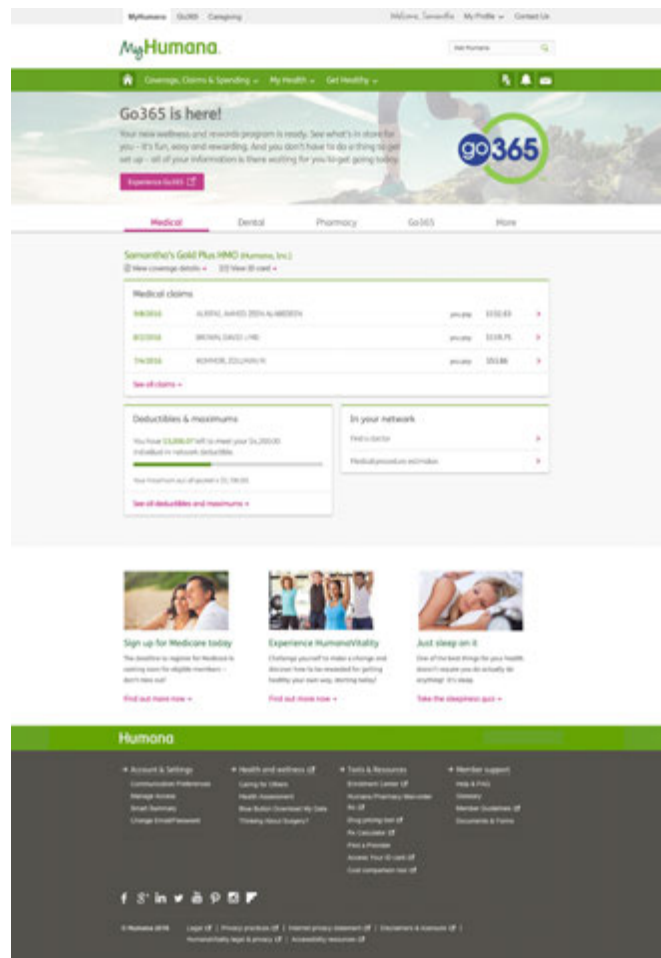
MyHumana Go365 Caregiving Welcome, Samantha My Profile Contact Us

MyHumana.

Coverage, Claims & Spending My Health Get Healthy

Go365 is here!

Your new wellness and rewards program is ready. See what's in store for you – it's fun, easy and rewarding. And you don't have to do a thing to get set up – all of your information is there waiting for you to get going today.

Experience Go365

go365

Medical Dental Pharmacy Go365 More

Samantha's Gold Plus HMO (Humana, Inc.)

View coverage details View ID card

Medical claims

| 9/8/2016 | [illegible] | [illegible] | $132.83 |
|---|---|---|---|
| 8/2/2016 | BROWN, DAVID J MD | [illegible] | $118.75 |
| 7/4/2016 | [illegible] | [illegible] | $53.86 |

See all claims

Deductibles & maximums

You have $3,000.07 left to meet your $4,200.00 individual in-network deductible.

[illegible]

See all deductibles and maximums

In your network

Find a doctor

Medical procedure estimates

Sign up for Medicare today

The deadline to register for Medicare is coming soon for eligible members – don't miss out!

Find out more now

Experience HumanaVitality

Challenge yourself to make a change and discover how to be rewarded for getting healthy your own way, starting today!

Find out more now

Just sleep on it

One of the best things for your health doesn't require you to actually do anything! It's sleep.

Take the sleepiness quiz

Humana

Account & Settings
Communication Preferences
Manage Access
Email Reminders
Change Email/Password

Health and wellness
Caring for Others
Health Assessment
Blue Button Download My Data
Thinking About Surgery?

Tools & Resources
Enrollment Center
Humana Pharmacy Mail-order Rx
Drug pricing tool
Rx Calculator
Find a Provider
Access Your ID card
Cost comparison tool

Member support
Help & FAQ
Glossary
Member Guidelines
Documents & Forms

© Humana 2016 Legal | Privacy practices | Internet privacy statement | Disclaimers & licensure | HumanaVitality legal & privacy | Accessibility resources